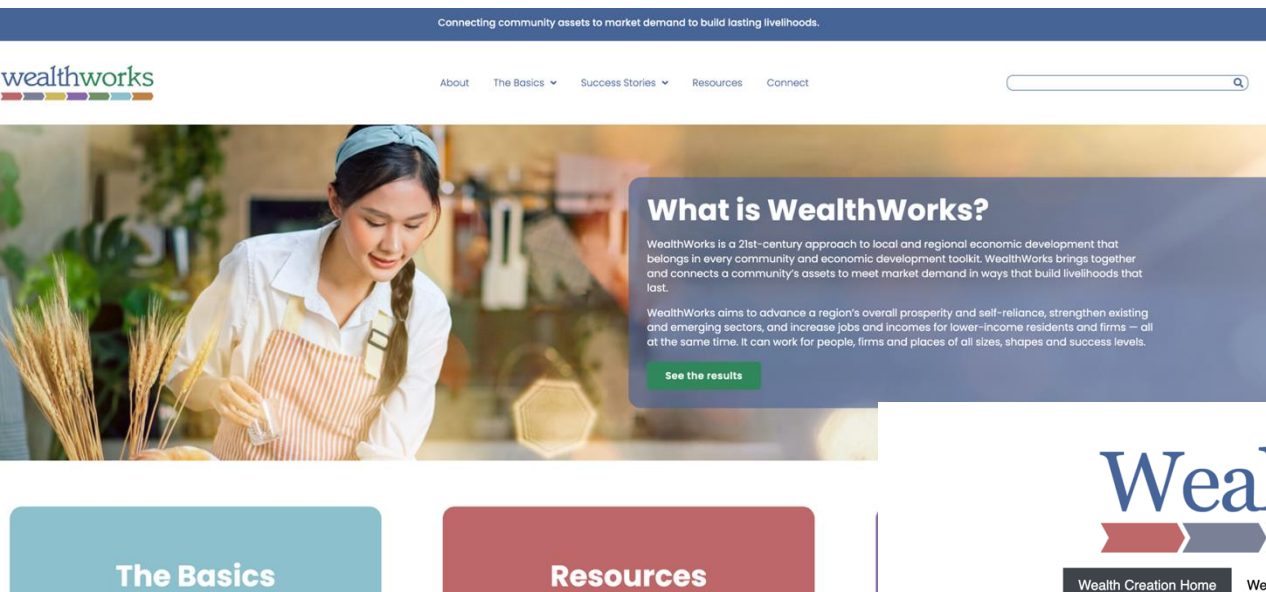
Connecting community assets to market demand to build lasting livelihoods.

wealthworks

About The Basics Success Stories Resources Connect

What is WealthWorks?

WealthWorks is a 21st-century approach to local and regional economic development that belongs in every community and economic development toolkit. WealthWorks brings together and connects a community's assets to meet market demand in ways that build livelihoods that last.

WealthWorks aims to advance a region's overall prosperity and self-reliance, strengthen existing and emerging sectors, and increase jobs and incomes for lower-income residents and firms — all at the same time. It can work for people, firms and places of all sizes, shapes and success levels.

See the results

The Basics

Resources

Wea

Wealth Creation Home

We